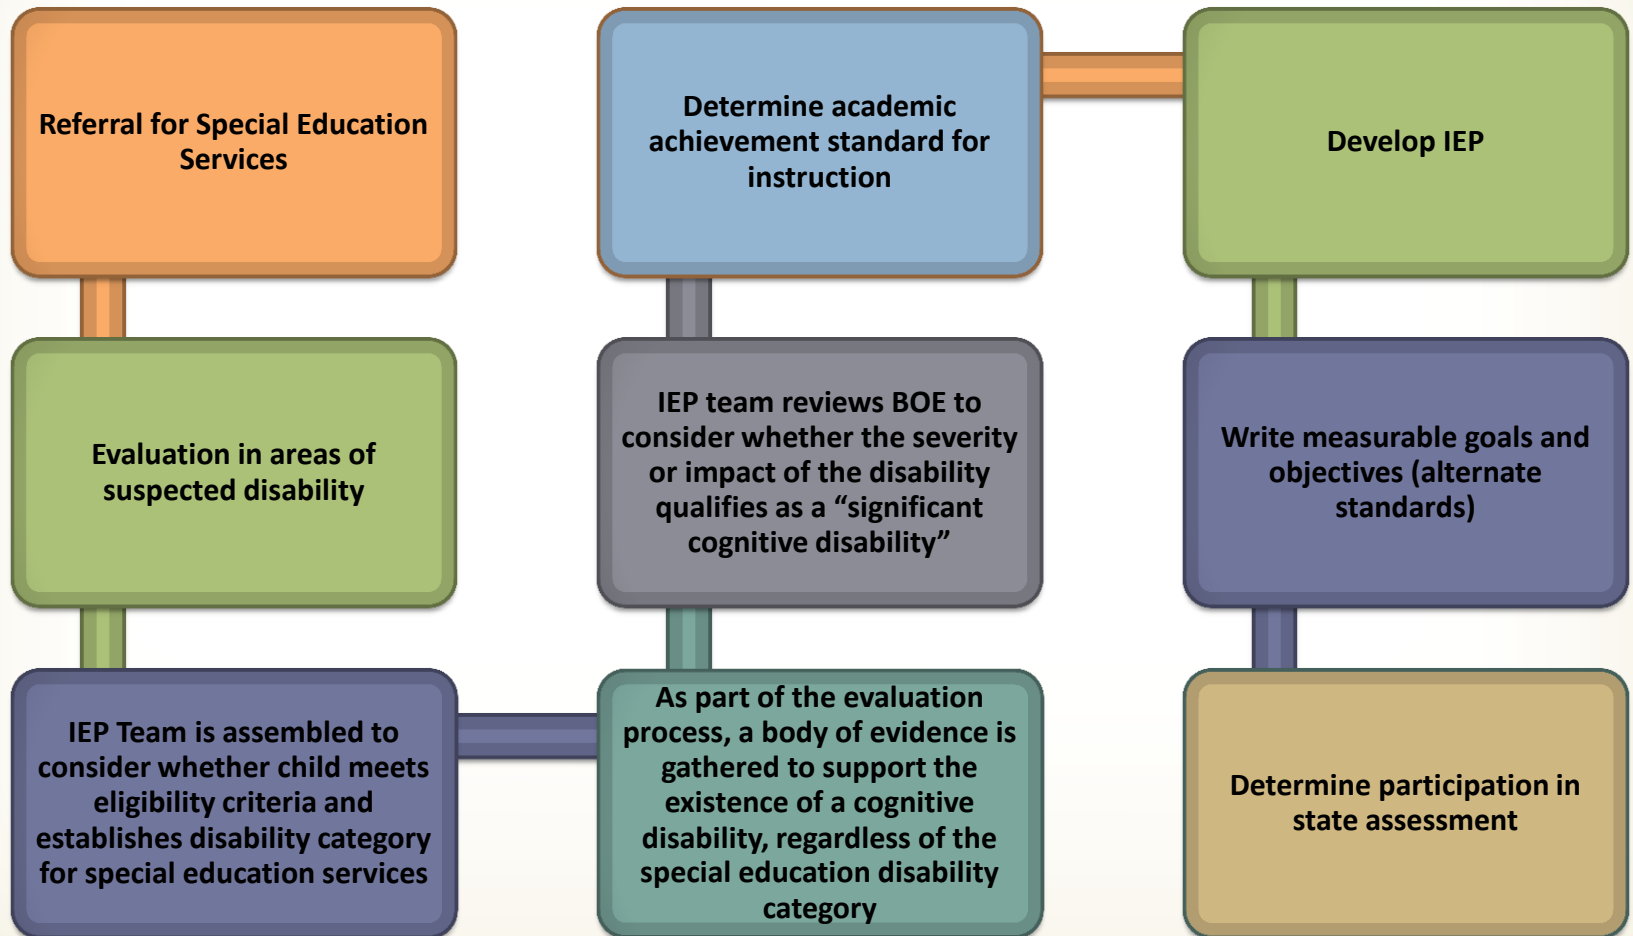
Referral for Special Education Services

Evaluation in areas of suspected disability

IEP Team is assembled to consider whether child meets eligibility criteria and establishes disability category for special education services

As part of the evaluation process, a body of evidence is gathered to support the existence of a cognitive disability, regardless of the special education disability category

IEP team reviews BOE to consider whether the severity or impact of the disability qualifies as a “significant cognitive disability”

Determine academic achievement standard for instruction

Develop IEP

Write measurable goals and objectives (alternate standards)

Determine participation in state assessment